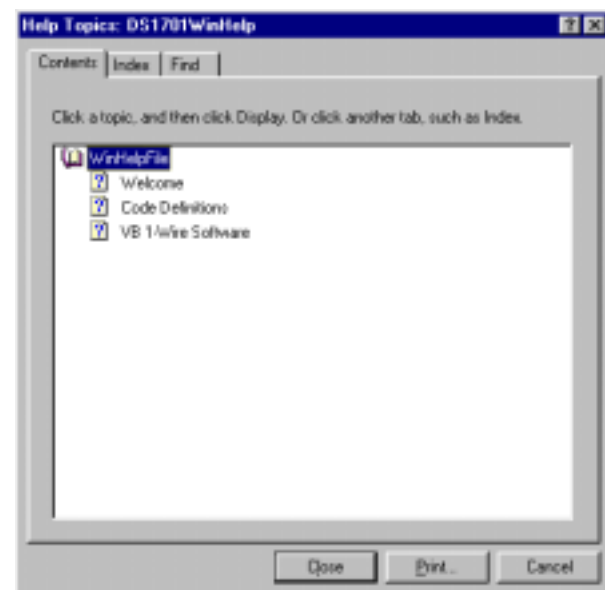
Help Topics: DS1701WinHelp

Contents | Index | Find

Click a topic, and then click Display. Or click another tab, such as Index.

WinHelpFile
Welcome
Code Definitions
VB 1-Wire Software

Close
Print...
Cancel